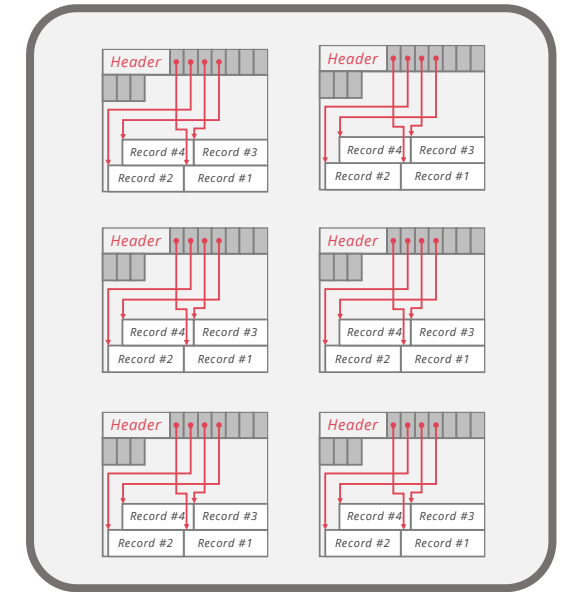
Header

Record #4 Record #3

Record #2 Record #1

Header

Record #4 Record #3

Record #2 Record #1

Header

Record #4 Record #3

Record #2 Record #1

Header

Record #4 Record #3

Record #2 Record #1

Header

Record #4 Record #3

Record #2 Record #1

Header

Record #4 Record #3

Record #2 Record #1